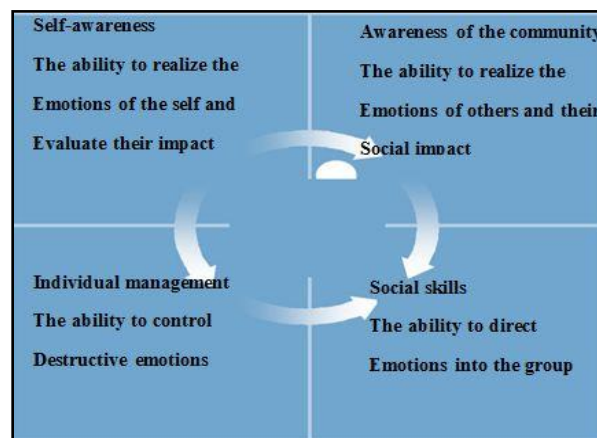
Self-awareness

The ability to realize the

Emotions of the self and

Evaluate their impact

Awareness of the community

The ability to realize the

Emotions of others and their

Social impact

Individual management

The ability to control

Destructive emotions

Social skills

The ability to direct

Emotions into the group